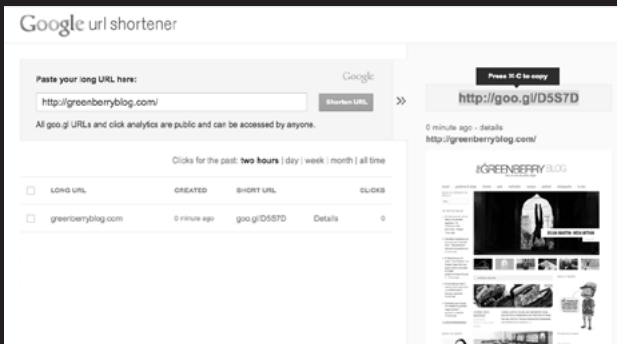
Google url shortener

Paste your long URL here:

Google

http://greenberryblog.com/

Shorten URL

All goo.gl URLs and click analytics are public and can be accessed by anyone.

Clicks for the past: two hours | day | week | month | all time

| | LONG URL | CREATED | SHORT URL | | CLICKS |
|---|---|---|---|---|---|
| | greenberryblog.com | 0 minute ago | goo.gl/D5S7D | Details | 0 |

»

Press ⌘-C to copy

http://goo.gl/D5S7D

0 minute ago - details
http://greenberryblog.com/

GREENBERRY BLOG